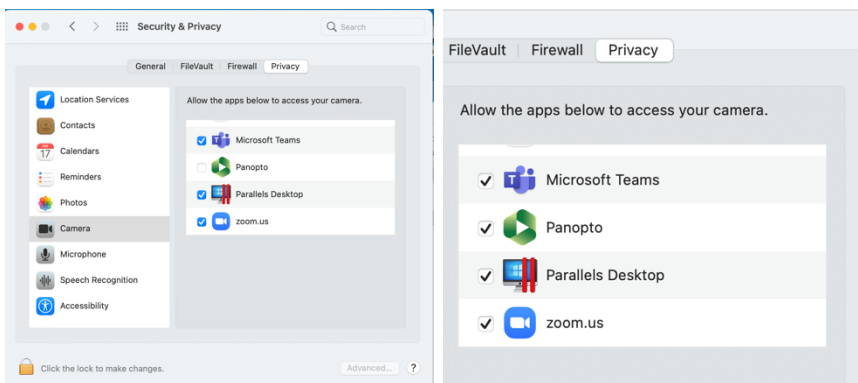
Security & Privacy

Search

General | FileVault | Firewall | Privacy

Location Services
Contacts
17 Calendars
Reminders
Photos
Camera
Microphone
Speech Recognition
Accessibility

Allow the apps below to access your camera.

Microsoft Teams
Panopto
Parallels Desktop
zoom.us

Click the lock to make changes.

Advanced...

?

FileVault | Firewall | Privacy

Allow the apps below to access your camera.

Microsoft Teams
Panopto
Parallels Desktop
zoom.us